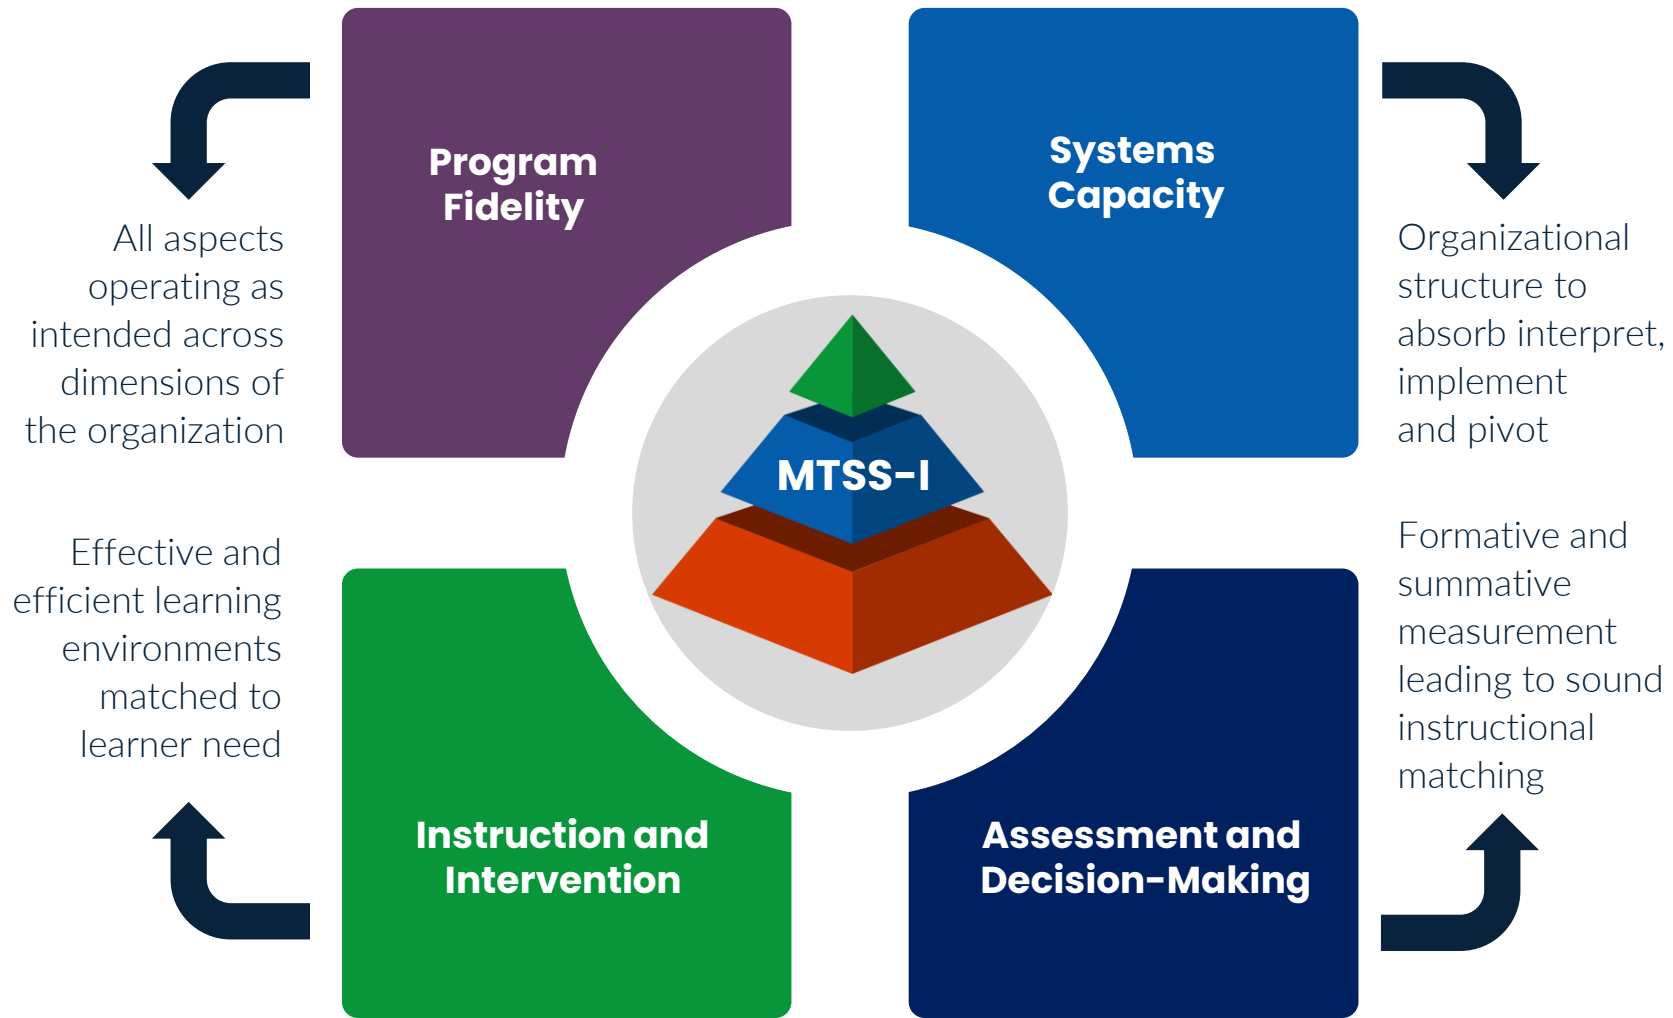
Program Fidelity

Systems Capacity

All aspects operating as intended across dimensions of the organization

MTSS-I

Organizational structure to absorb interpret, implement and pivot

Effective and efficient learning environments matched to learner need

Formative and summative measurement leading to sound instructional matching

Instruction and Intervention

Assessment and Decision-Making